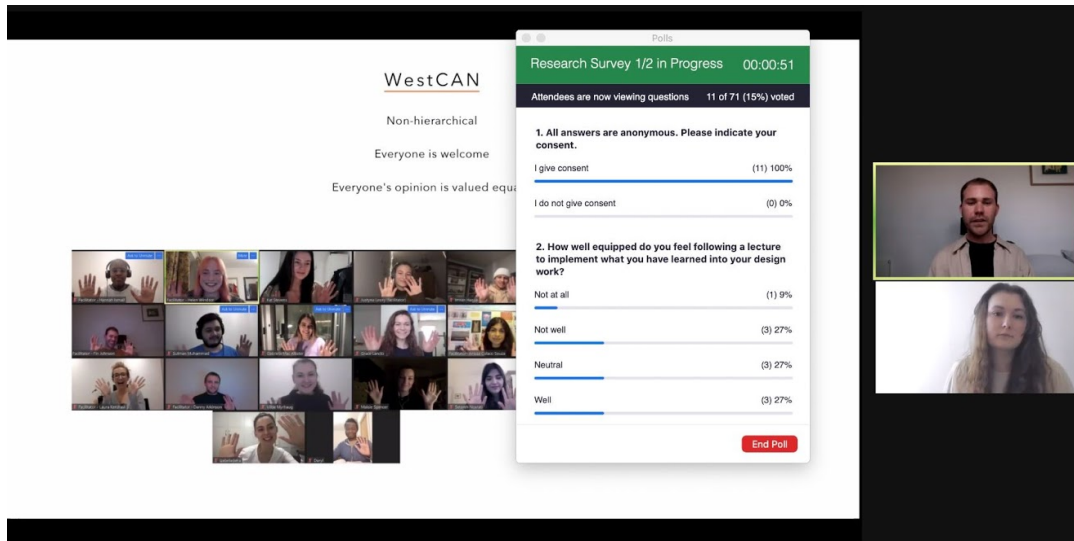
WestCAN

Non-hierarchical

Everyone is welcome

Everyone's opinion is valued equ

Polls

Research Survey 1/2 in Progress 00:00:51

Attendees are now viewing questions 11 of 71 (15%) voted

1. All answers are anonymous. Please indicate your consent.

I give consent (11) 100%

I do not give consent (0) 0%

2. How well equipped do you feel following a lecture to implement what you have learned into your design work?

Not at all (1) 9%

Not well (3) 27%

Neutral (3) 27%

Well (3) 27%

End Poll